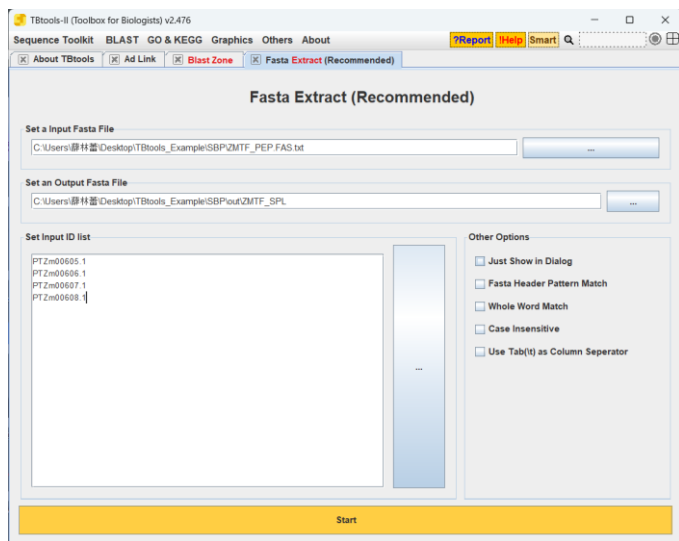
TBtools-II (Toolbox for Biologists) v2.476

Sequence Toolkit BLAST GO & KEGG Graphics Others About

?Report !Help Smart

About TBtools | Ad Link | Blast Zone | Fasta Extract (Recommended)

Fasta Extract (Recommended)

Set a Input Fasta File

C:\Users\靜林蕾\Desktop\TBtools_Example\SBP\ZMTF_PEP.FAS.txt

...

Set an Output Fasta File

C:\Users\靜林蕾\Desktop\TBtools_Example\SBP\out\ZMTF_SPL

...

Set Input ID list

PTZm00605.1
PTZm00606.1
PTZm00607.1
PTZm00608.1

...

Other Options

Just Show in Dialog

Fasta Header Pattern Match

Whole Word Match

Case Insensitive

Use Tab(\t) as Column Seperator

Start